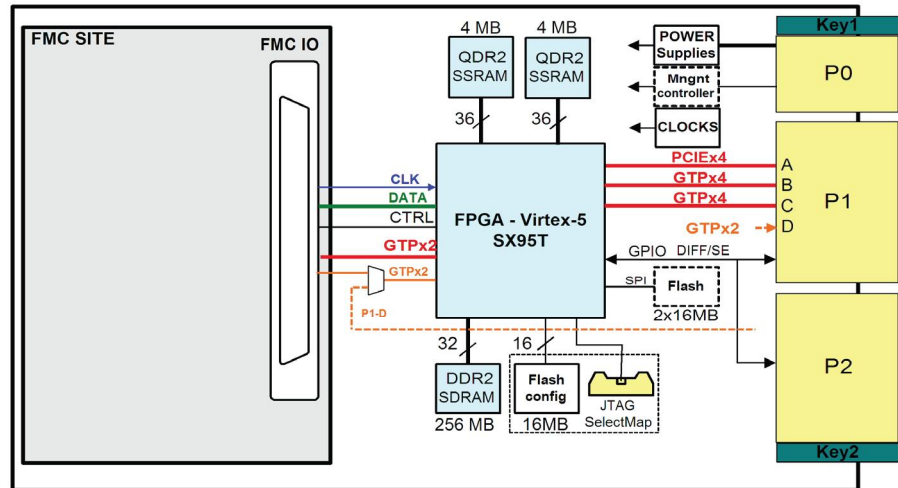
FMC SITE

FMC IO

4 MB
QDR2 SSRAM

4 MB
QDR2 SSRAM

36

36

POWER Supplies

Mngnt controller

CLOCKS

Key1

P0

CLK

DATA

CTRL

GTPx2

GTPx2

P1-D

FPGA - Virtex-5 SX95T

PCIEx4

GTPx4

GTPx4

GTPx2

A
B
C
D

P1

GPIO DIFF/SE

SPI

Flash
2x16MB

32

16

DDR2 SDRAM
256 MB

Flash config
16MB

JTAG SelectMap

P2

Key2